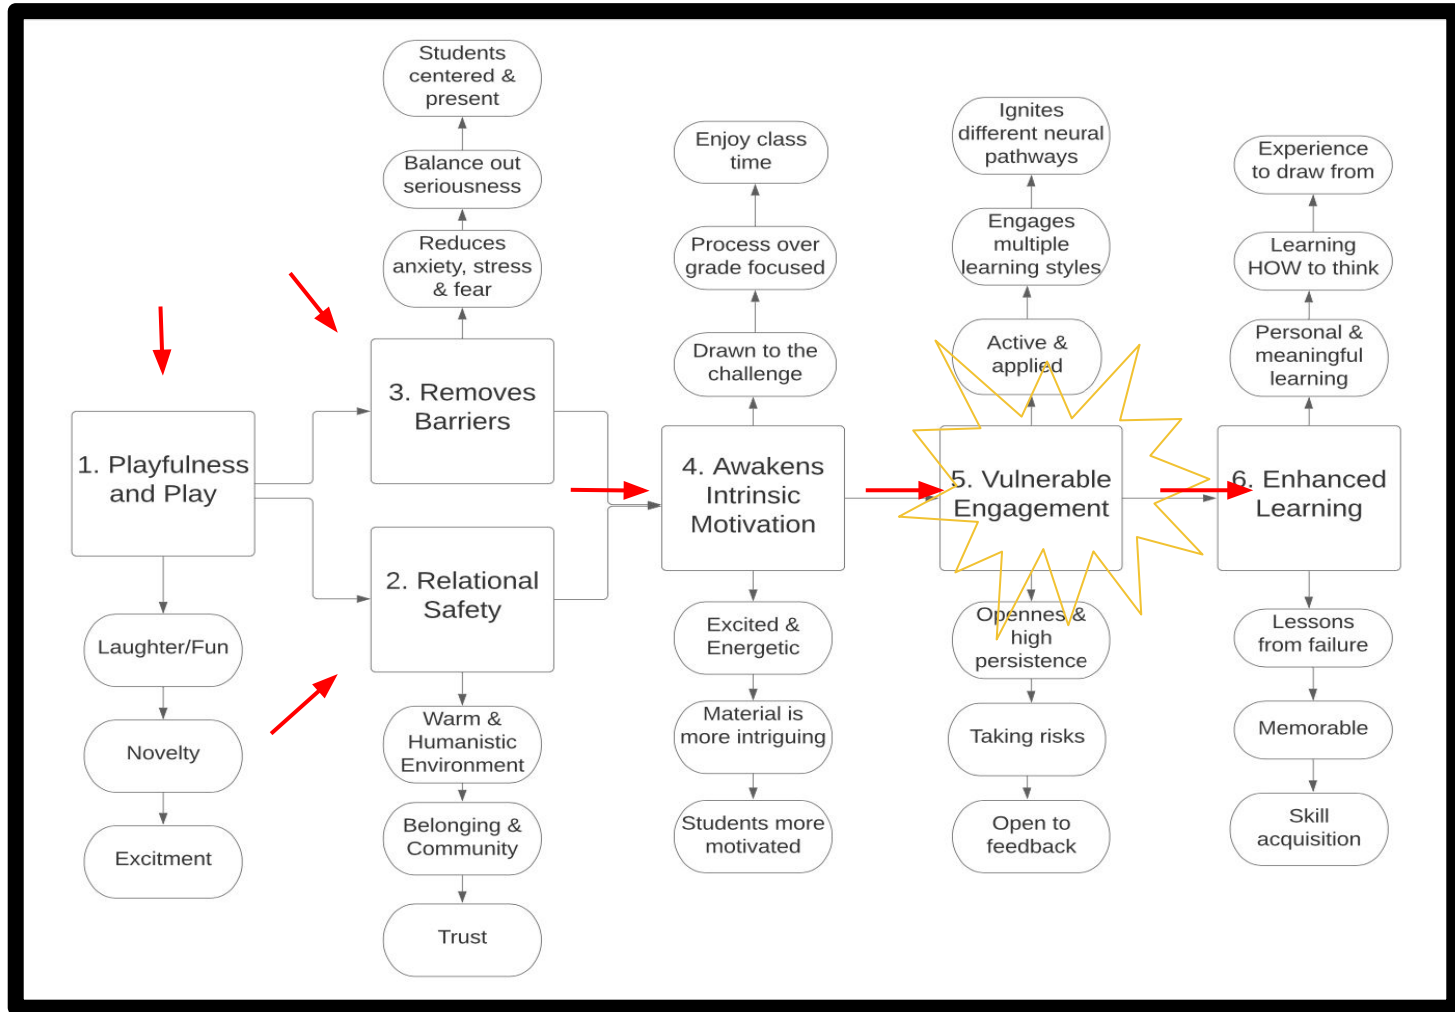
1. Playfulness and Play

Laughter/Fun

Novelty

Excitment

Students centered & present

Balance out seriousness

Reduces anxiety, stress & fear

3. Removes Barriers

2. Relational Safety

Warm & Humanistic Environment

Belonging & Community

Trust

Enjoy class time

Process over grade focused

Drawn to the challenge

4. Awakens Intrinsic Motivation

Excited & Energetic

Material is more intriguing

Students more motivated

Ignites different neural pathways

Engages multiple learning styles

Active & applied

5. Vulnerable Engagement

Opennes & high persistence

Taking risks

Open to feedback

Experience to draw from

Learning HOW to think

Personal & meaningful learning

6. Enhanced Learning

Lessons from failure

Memorable

Skill acquisition